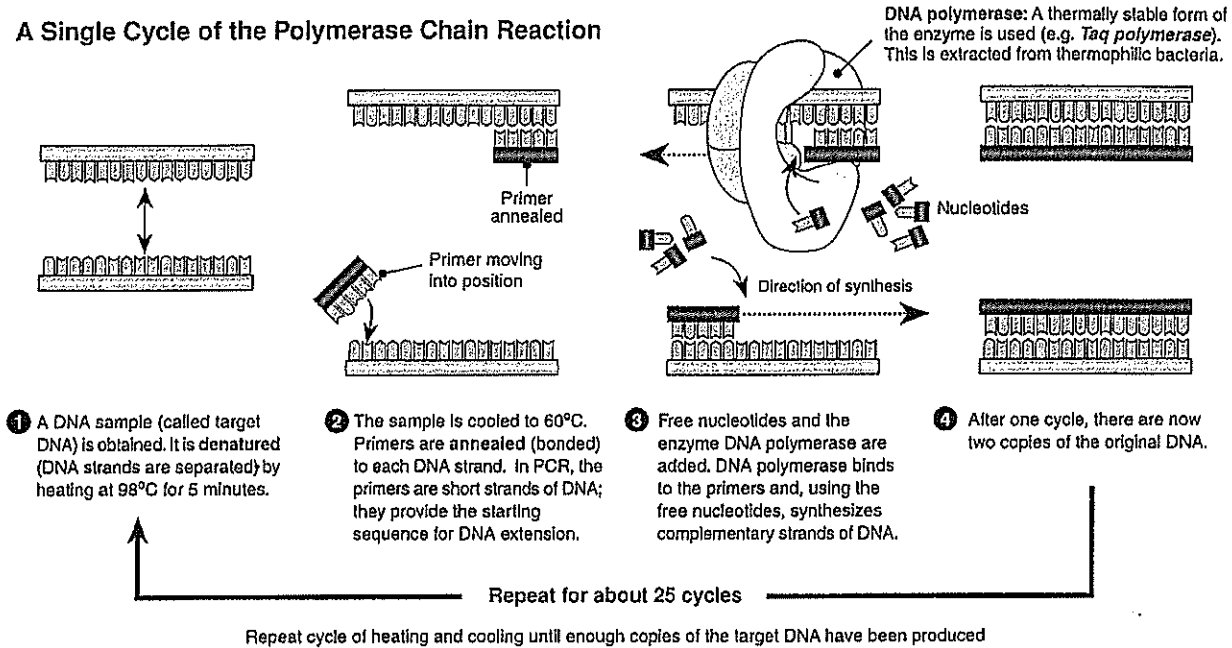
A Single Cycle of the Polymerase Chain Reaction

DNA polymerase: A thermally stable form of the enzyme is used (e.g. *Taq polymerase*). This is extracted from thermophilic bacteria.

Primer annealed

Nucleotides

Primer moving into position

Direction of synthesis

1 A DNA sample (called target DNA) is obtained. It is denatured (DNA strands are separated) by heating at 98°C for 5 minutes.

2 The sample is cooled to 60°C. Primers are annealed (bonded) to each DNA strand. In PCR, the primers are short strands of DNA; they provide the starting sequence for DNA extension.

3 Free nucleotides and the enzyme DNA polymerase are added. DNA polymerase binds to the primers and, using the free nucleotides, synthesizes complementary strands of DNA.

4 After one cycle, there are now two copies of the original DNA.

Repeat for about 25 cycles

Repeat cycle of heating and cooling until enough copies of the target DNA have been produced